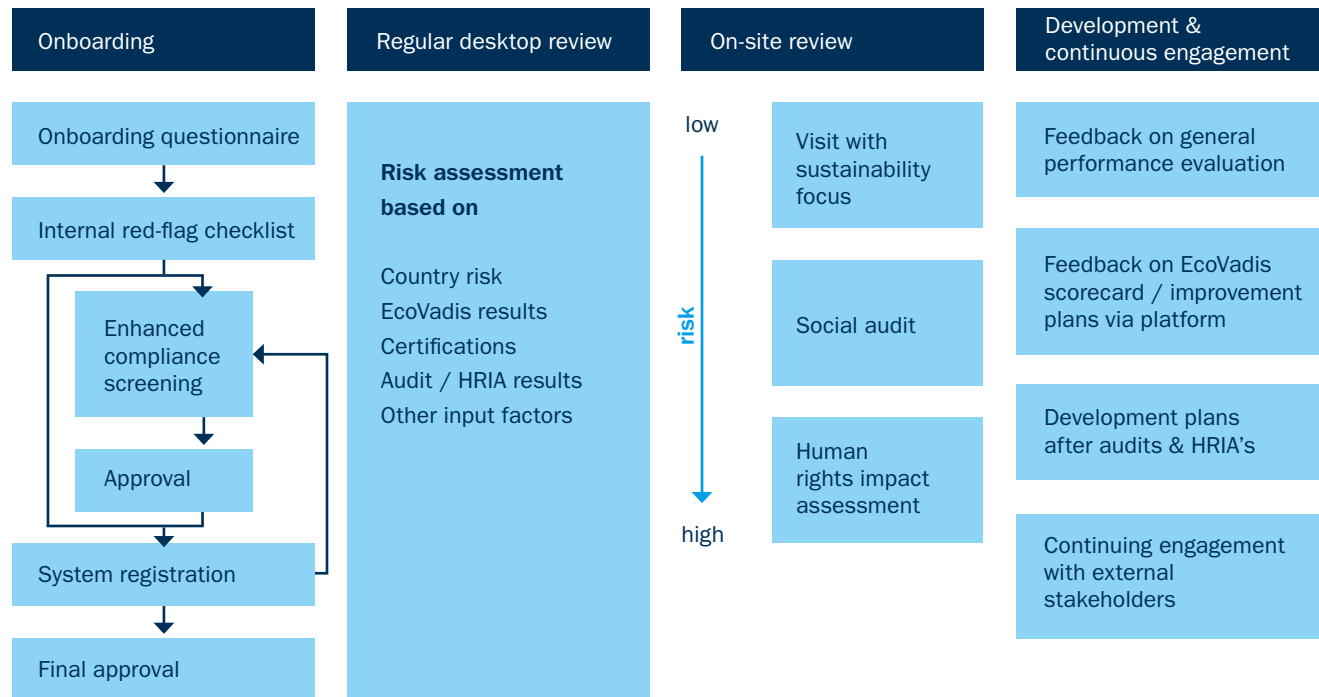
Onboarding

Onboarding questionnaire

Internal red-flag checklist

Enhanced compliance screening

Approval

System registration

Final approval

Regular desktop review

**Risk assessment based on**

Country risk
EcoVadis results
Certifications
Audit / HRIA results
Other input factors

On-site review

low

risk

high

Visit with sustainability focus

Social audit

Human rights impact assessment

Development & continuous engagement

Feedback on general performance evaluation

Feedback on EcoVadis scorecard / improvement plans via platform

Development plans after audits & HRIA's

Continuing engagement with external stakeholders